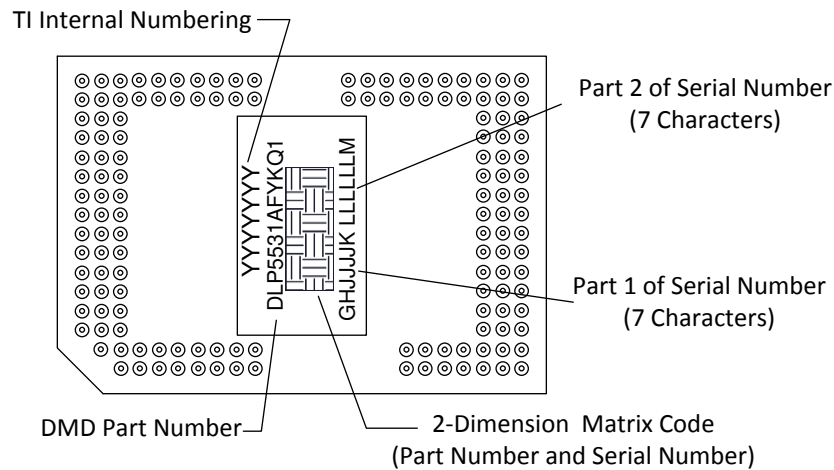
TI Internal Numbering

Part 2 of Serial Number
(7 Characters)

YYYYYYY
DLP5531AFYKQ1
GHJJJJK LLLLLLM

Part 1 of Serial Number
(7 Characters)

DMD Part Number

2-Dimension Matrix Code
(Part Number and Serial Number)